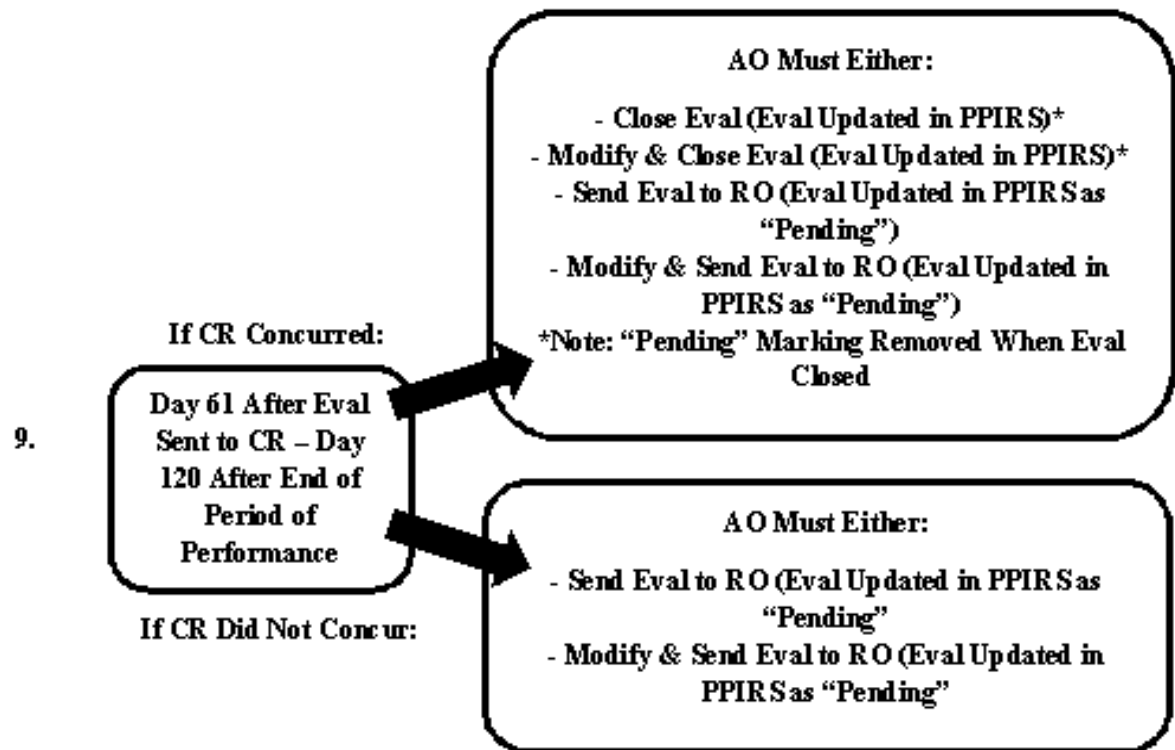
AO Must Either:

- Close Eval (Eval Updated in PPIRS)*
- Modify & Close Eval (Eval Updated in PPIRS)*
- Send Eval to RO (Eval Updated in PPIRS as "Pending")
- Modify & Send Eval to RO (Eval Updated in PPIRS as "Pending")
*Note: "Pending" Marking Removed When Eval Closed

If CR Concurred:

9.

Day 61 After Eval Sent to CR – Day 120 After End of Period of Performance

If CR Did Not Concur:

AO Must Either:

- Send Eval to RO (Eval Updated in PPIRS as "Pending"
- Modify & Send Eval to RO (Eval Updated in PPIRS as "Pending"